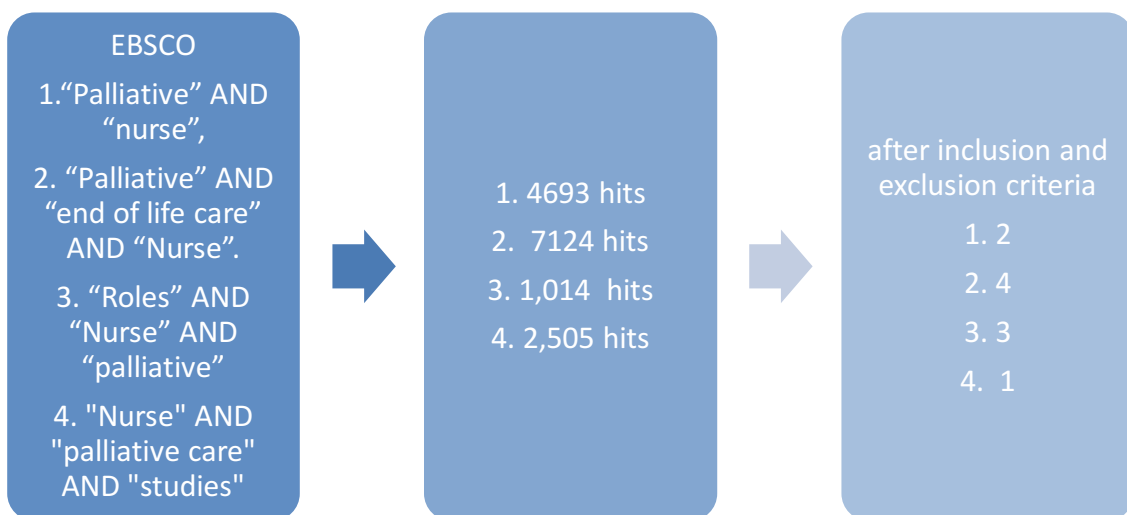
EBSCO

1.“Palliative” AND “nurse”,

2. “Palliative” AND “end of life care” AND “Nurse”.

3. “Roles” AND “Nurse” AND “palliative”

4. "Nurse" AND "palliative care" AND "studies"

1. 4693 hits

2. 7124 hits

3. 1,014 hits

4. 2,505 hits

after inclusion and exclusion criteria

1. 2

2. 4

3. 3

4. 1